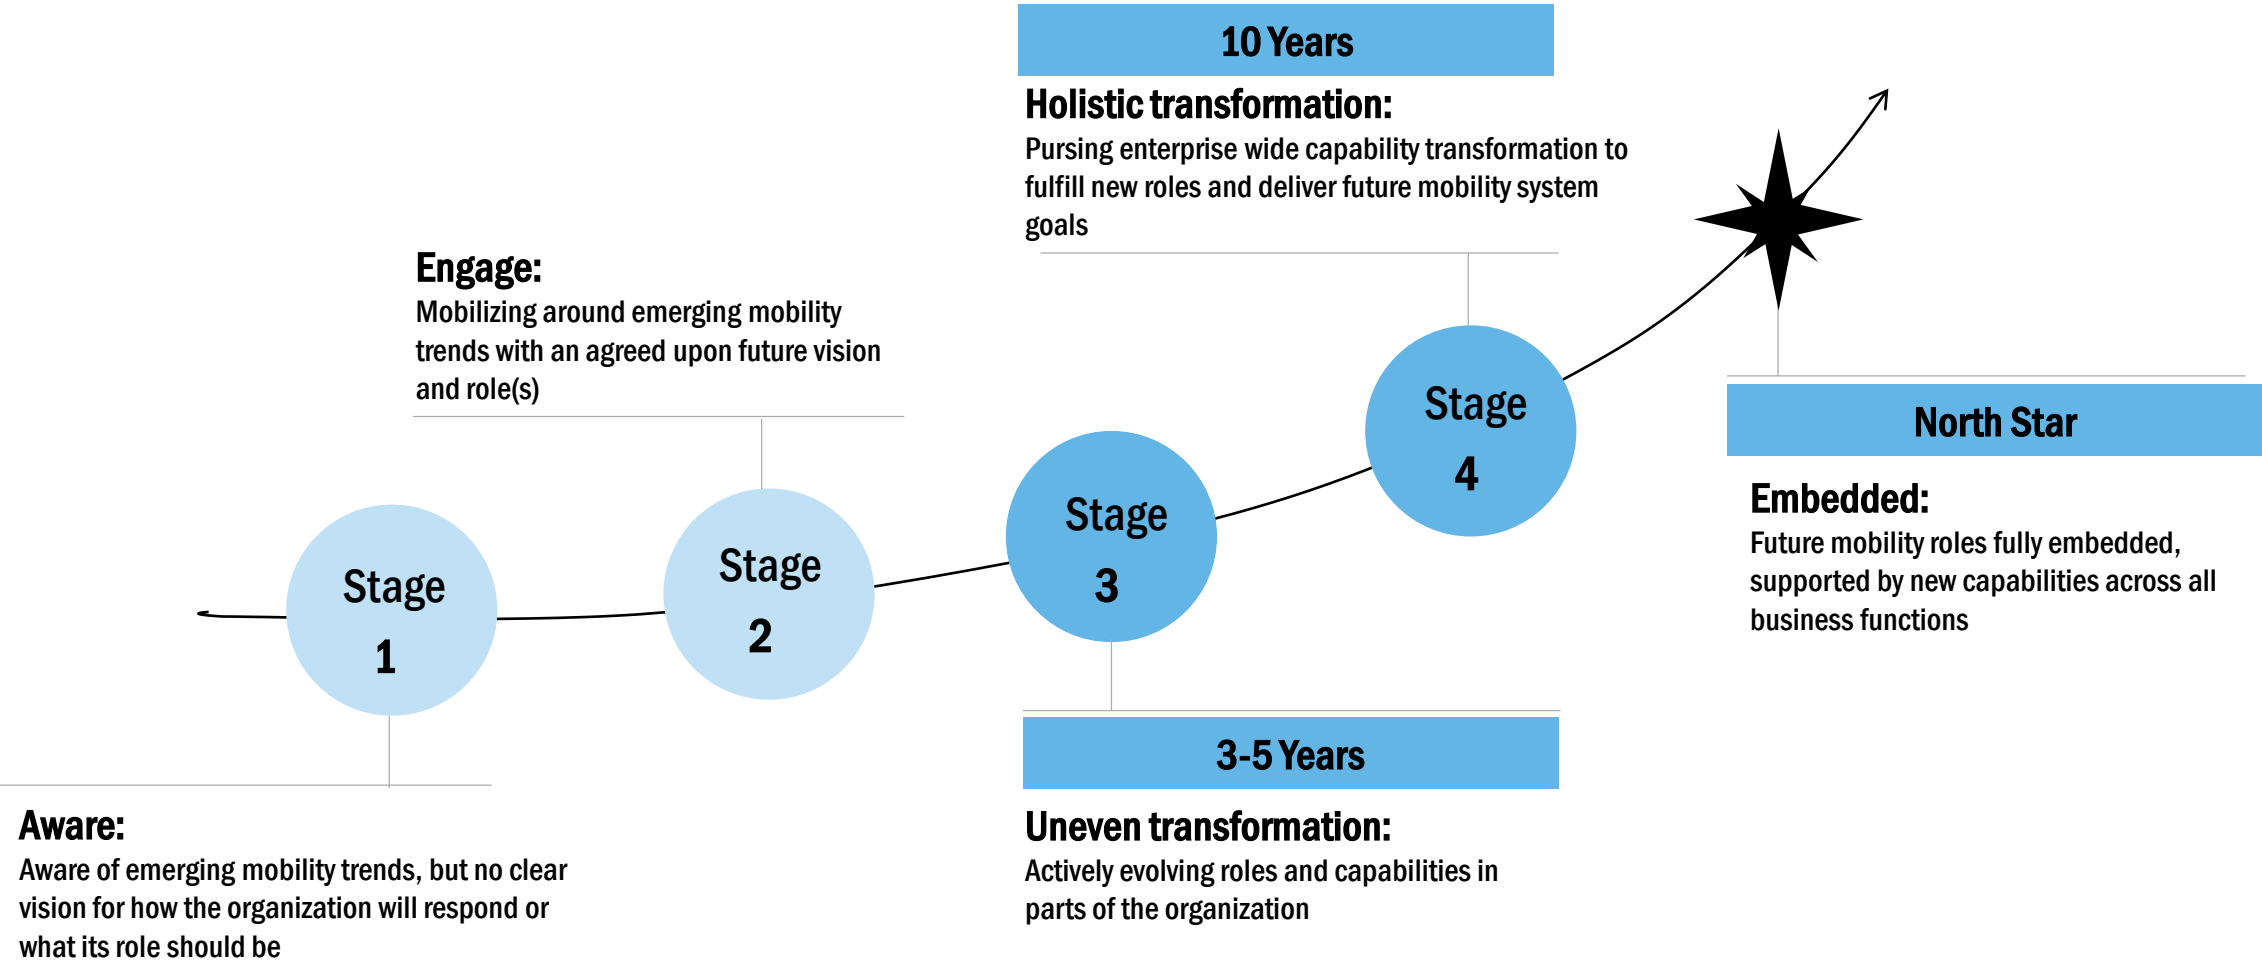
10 Years

Holistic transformation:
Pursing enterprise wide capability transformation to fulfill new roles and deliver future mobility system goals

Engage:
Mobilizing around emerging mobility trends with an agreed upon future vision and role(s)

Stage 4

Stage 3

Stage 2

Stage 1

North Star

Embedded:
Future mobility roles fully embedded, supported by new capabilities across all business functions

3-5 Years

Uneven transformation:
Actively evolving roles and capabilities in parts of the organization

Aware:
Aware of emerging mobility trends, but no clear vision for how the organization will respond or what its role should be